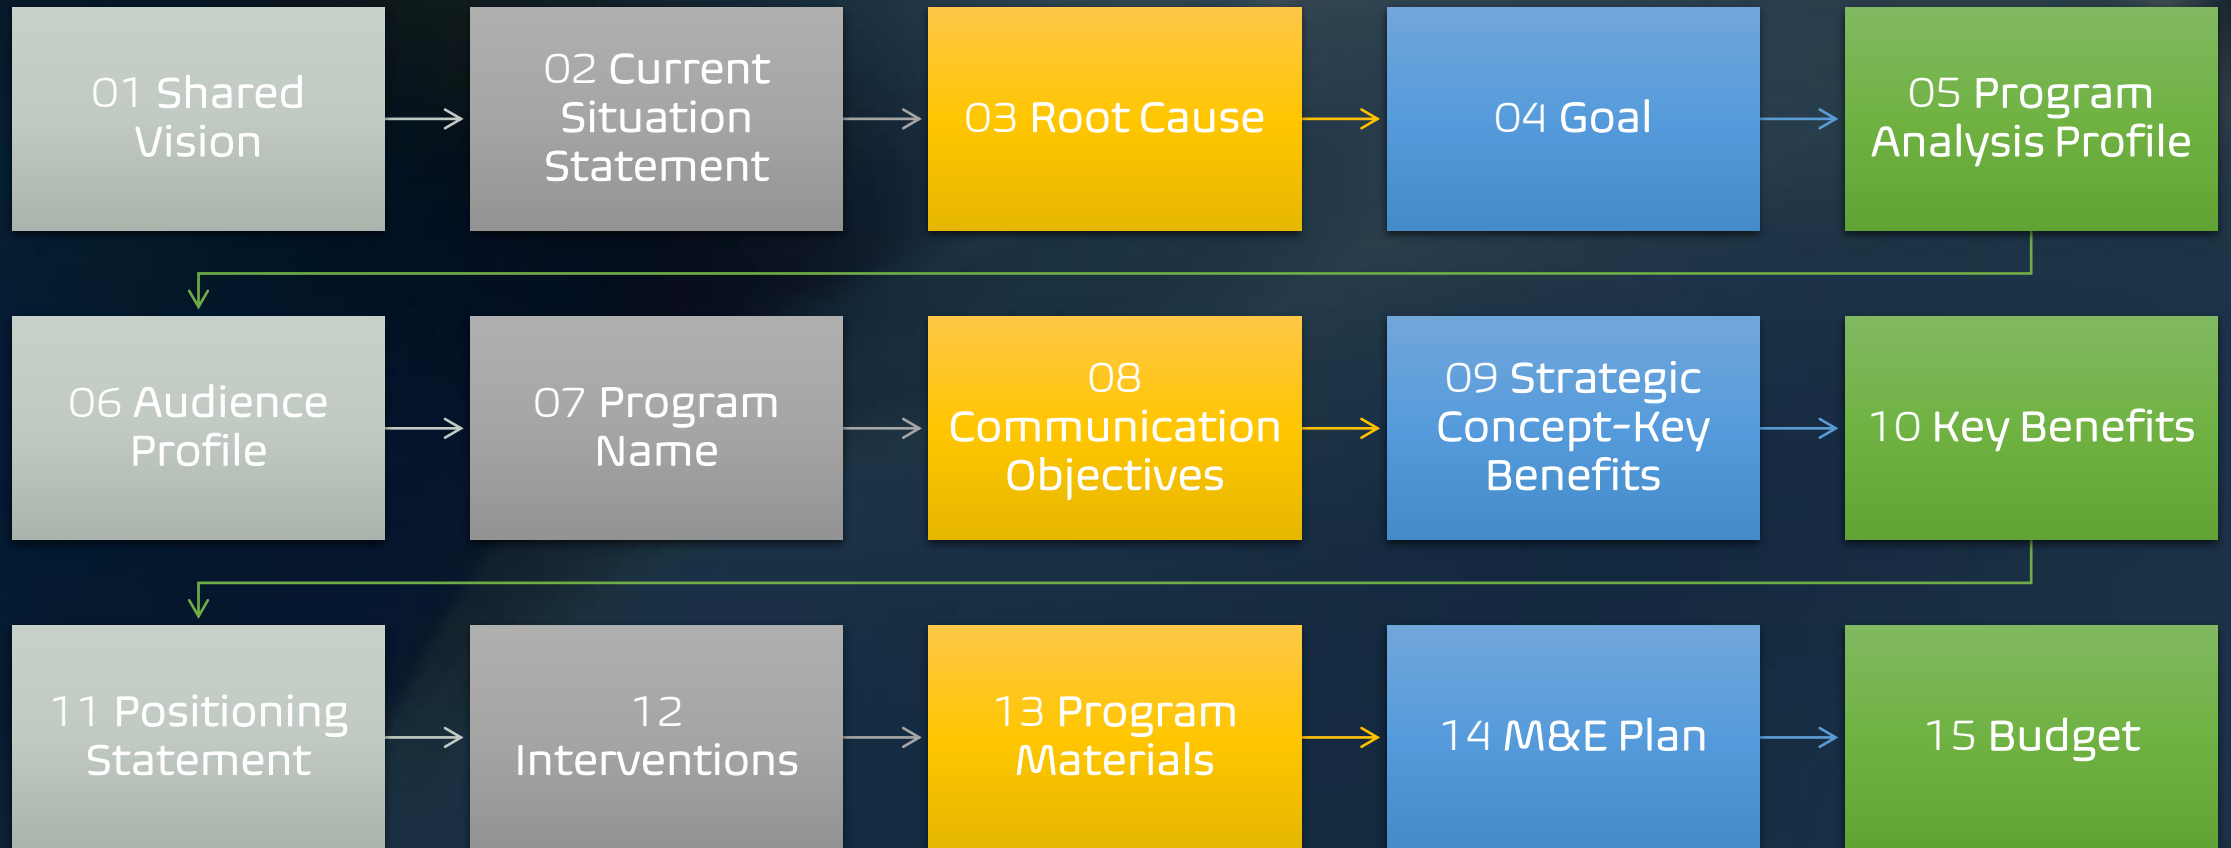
01 Shared Vision

02 Current Situation Statement

03 Root Cause

04 Goal

05 Program Analysis Profile

06 Audience Profile

07 Program Name

08 Communication Objectives

09 Strategic Concept-Key Benefits

10 Key Benefits

11 Positioning Statement

12 Interventions

13 Program Materials

14 M&E Plan

15 Budget